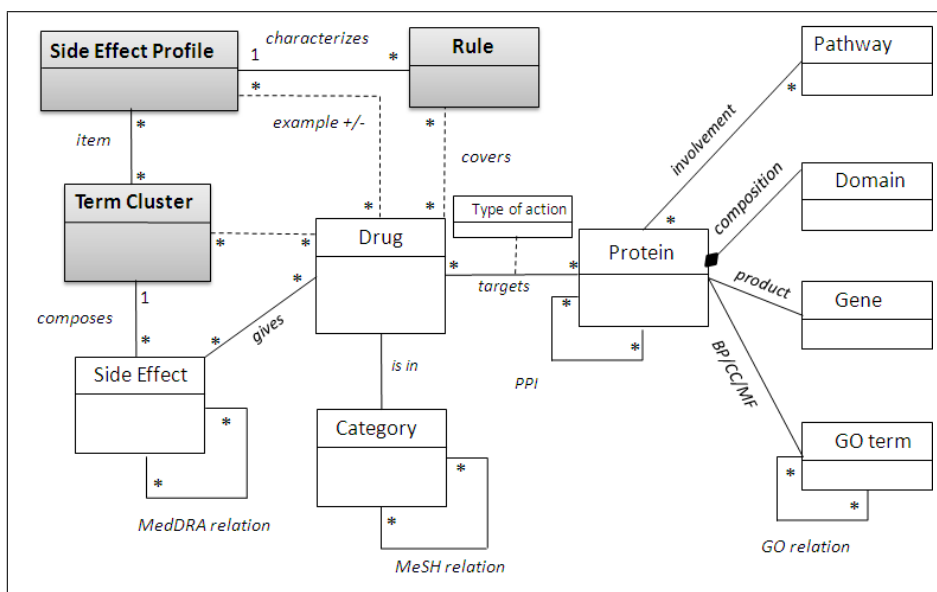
Side Effect Profile
1
characterizes
*
Rule
*
*
example +/-
*
item
*
covers
*
Term Cluster
*
*
*
Drug
Type of action
*
*
targets
Protein
1
*
composes
*
*
gives
*
*
Side Effect
is in
PPI
*
*
Category
*
*
MedDRA relation
*
MeSH relation
Pathway
*
involvement
*
composition
Domain
product
Gene
BP/CC/MF
GO term
*
*
GO relation